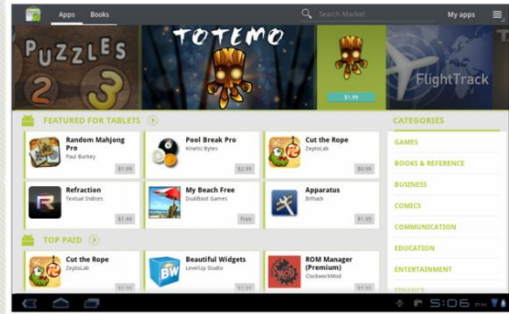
Apps Books Search Market My apps

PUZZLES 2 3

TOTEMO

$1.99

FlightTrack

FEATURED FOR TABLETS

Random Mahjong Pro
Paul Burkey
$1.99

Pool Break Pro
Kinetic Bytes
$2.99

Cut the Rope
ZeptoLab
$0.99

Refraction
Textual Indices
$1.49

My Beach Free
DualBoot Games
Free

Apparatus
Bithack
$1.95

TOP PAID

Cut the Rope
ZeptoLab

BW
Beautiful Widgets
LevelUp Studio

ROM Manager (Premium)
ClockworkMod

CATEGORIES

GAMES

BOOKS & REFERENCE

BUSINESS

COMICS

COMMUNICATION

EDUCATION

ENTERTAINMENT

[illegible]

5:06